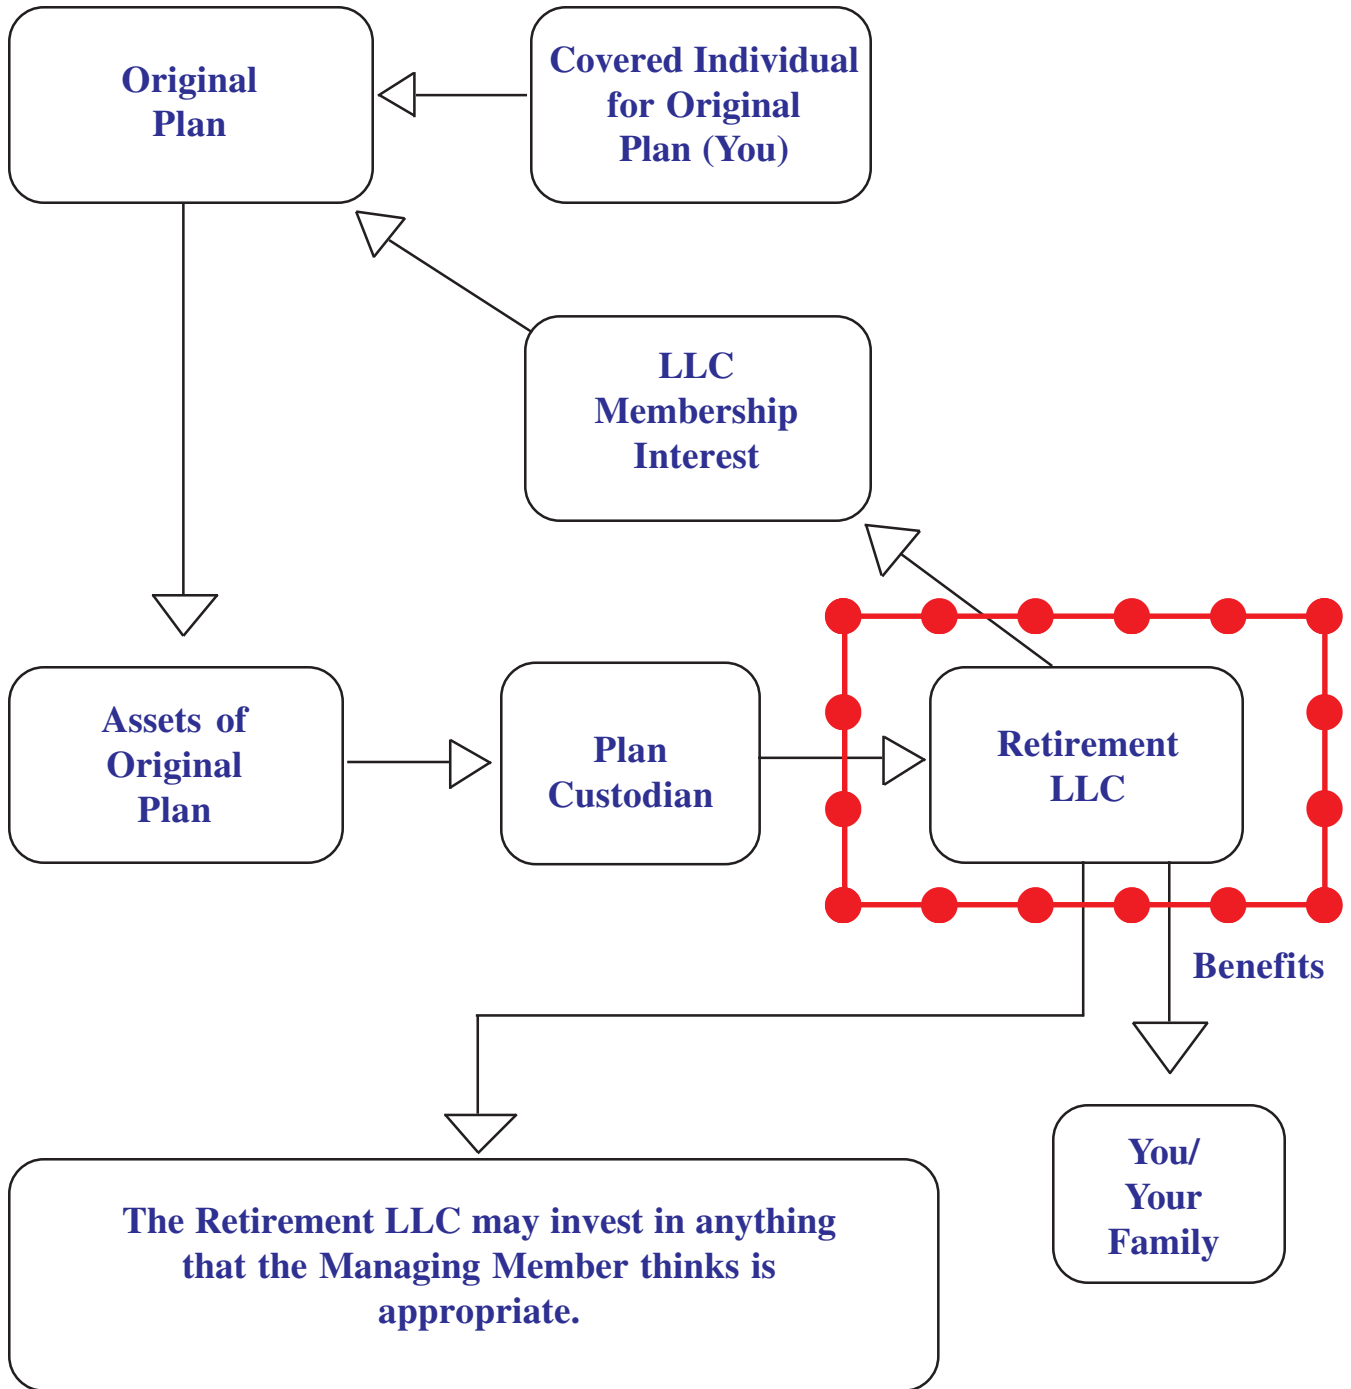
Original Plan

Covered Individual for Original Plan (You)

LLC Membership Interest

Assets of Original Plan

Plan Custodian

Retirement LLC

Benefits

The Retirement LLC may invest in anything that the Managing Member thinks is appropriate.

You/ Your Family